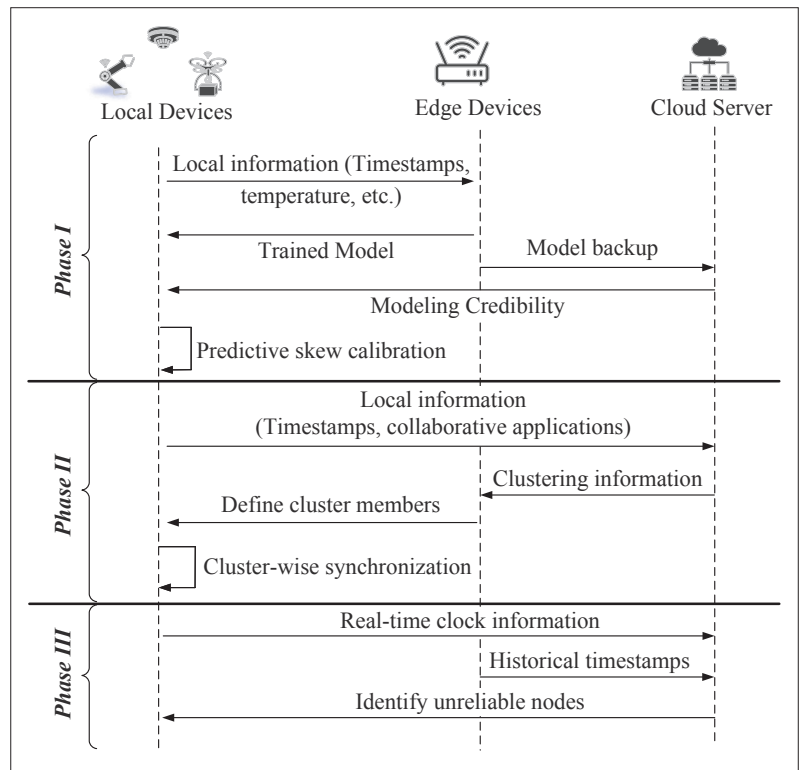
Local Devices

Edge Devices

Cloud Server

Phase I

Local information (Timestamps, temperature, etc.)

Trained Model

Model backup

Modeling Credibility

Predictive skew calibration

Phase II

Local information (Timestamps, collaborative applications)

Clustering information

Define cluster members

Cluster-wise synchronization

Phase III

Real-time clock information

Historical timestamps

Identify unreliable nodes